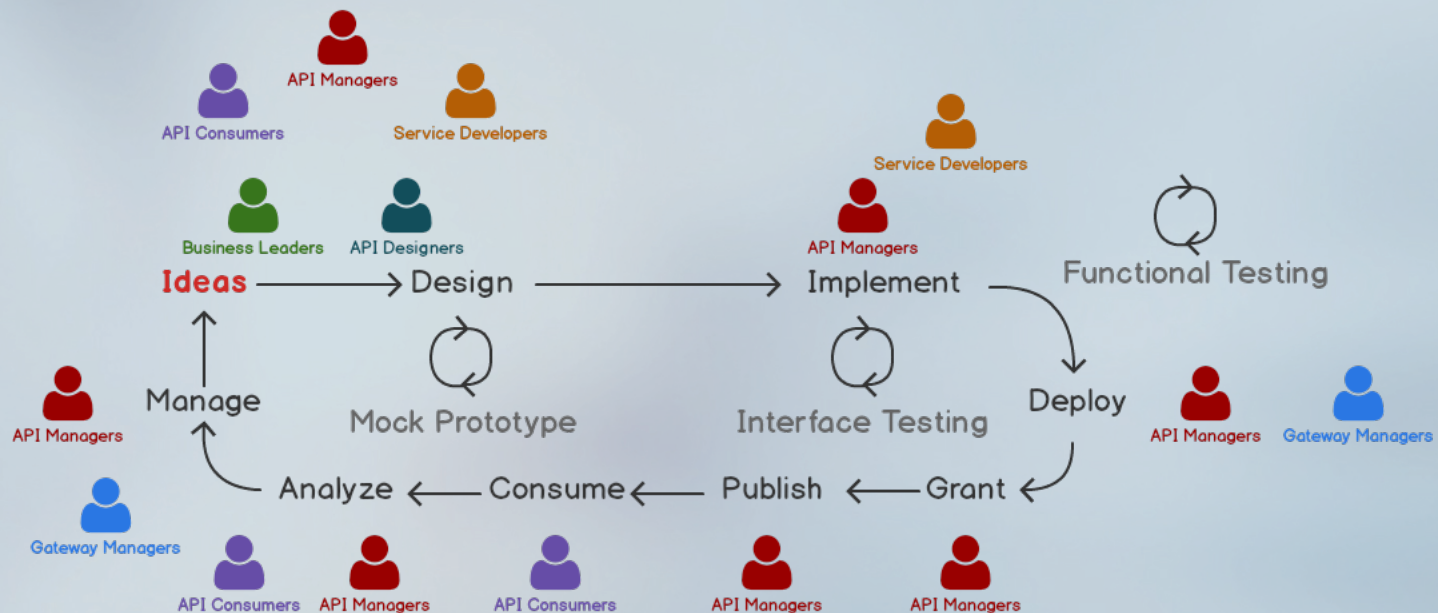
API Managers
API Consumers
Service Developers
Service Developers
Business Leaders
API Designers
API Managers
Functional Testing
Ideas
Design
Implement
Manage
Mock Prototype
Interface Testing
Deploy
API Managers
API Managers
Gateway Managers
Analyze
Consume
Publish
Grant
Gateway Managers
API Consumers
API Managers
API Consumers
API Managers
API Managers